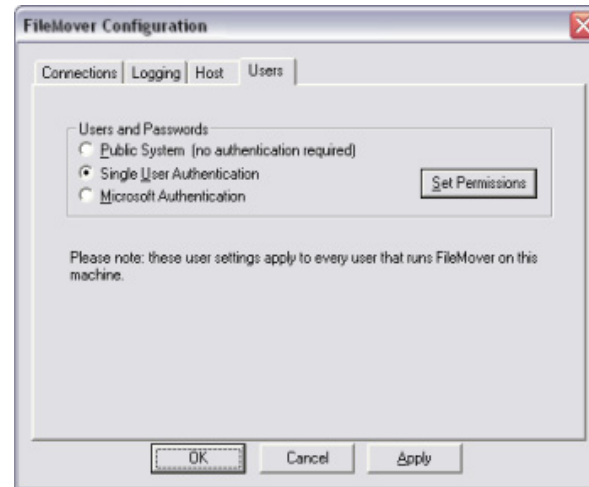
FileMover Configuration

Connections | Logging | Host | Users

Users and Passwords
Public System (no authentication required)
Single User Authentication
Microsoft Authentication

Set Permissions

Please note: these user settings apply to every user that runs FileMover on this machine.

OK
Cancel
Apply